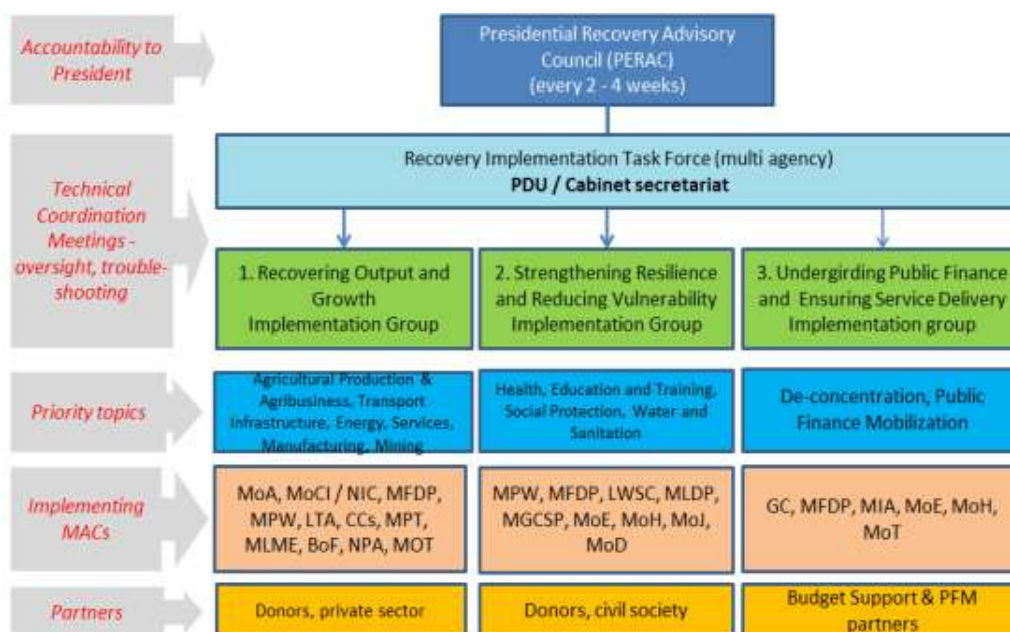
Accountability to President

Presidential Recovery Advisory Council (PERAC) (every 2 - 4 weeks)

Technical Coordination Meetings - oversight, trouble-shooting

Recovery Implementation Task Force (multi agency)
**PDU / Cabinet secretariat**

1. Recovering Output and Growth Implementation Group

2. Strengthening Resilience and Reducing Vulnerability Implementation Group

3. Undergirding Public Finance and Ensuring Service Delivery Implementation group

Priority topics

Agricultural Production & Agribusiness, Transport Infrastructure, Energy, Services, Manufacturing, Mining

Health, Education and Training, Social Protection, Water and Sanitation

De-concentration, Public Finance Mobilization

Implementing MACs

MoA, MoCI / NIC, MFDP, MPW, LTA, CCs, MPT, MLME, BoF, NPA, MOT

MPW, MFDP, LWSC, MLDP, MGCSP, MoE, MoH, MoJ, MoD

GC, MFDP, MIA, MoE, MoH, MoT

Partners

Donors, private sector

Donors, civil society

Budget Support & PFM partners